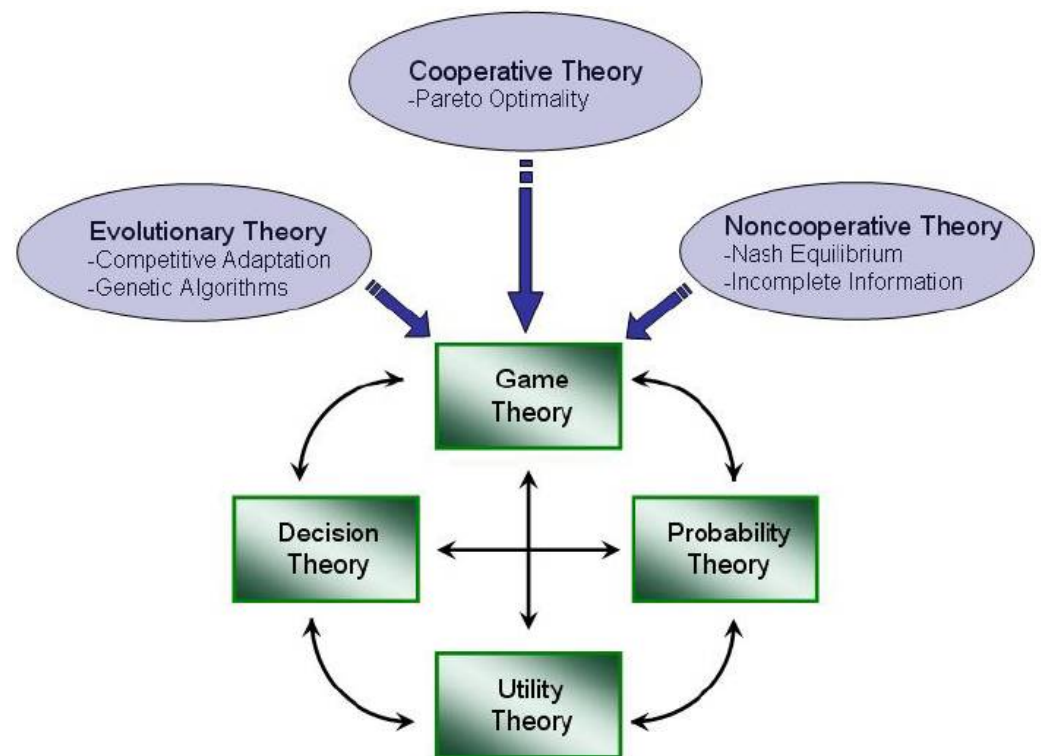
Cooperative Theory
-Pareto Optimality

Evolutionary Theory
-Competitive Adaptation
-Genetic Algorithms

Noncooperative Theory
-Nash Equilibrium
-Incomplete Information

Game Theory

Decision Theory

Probability Theory

Utility Theory